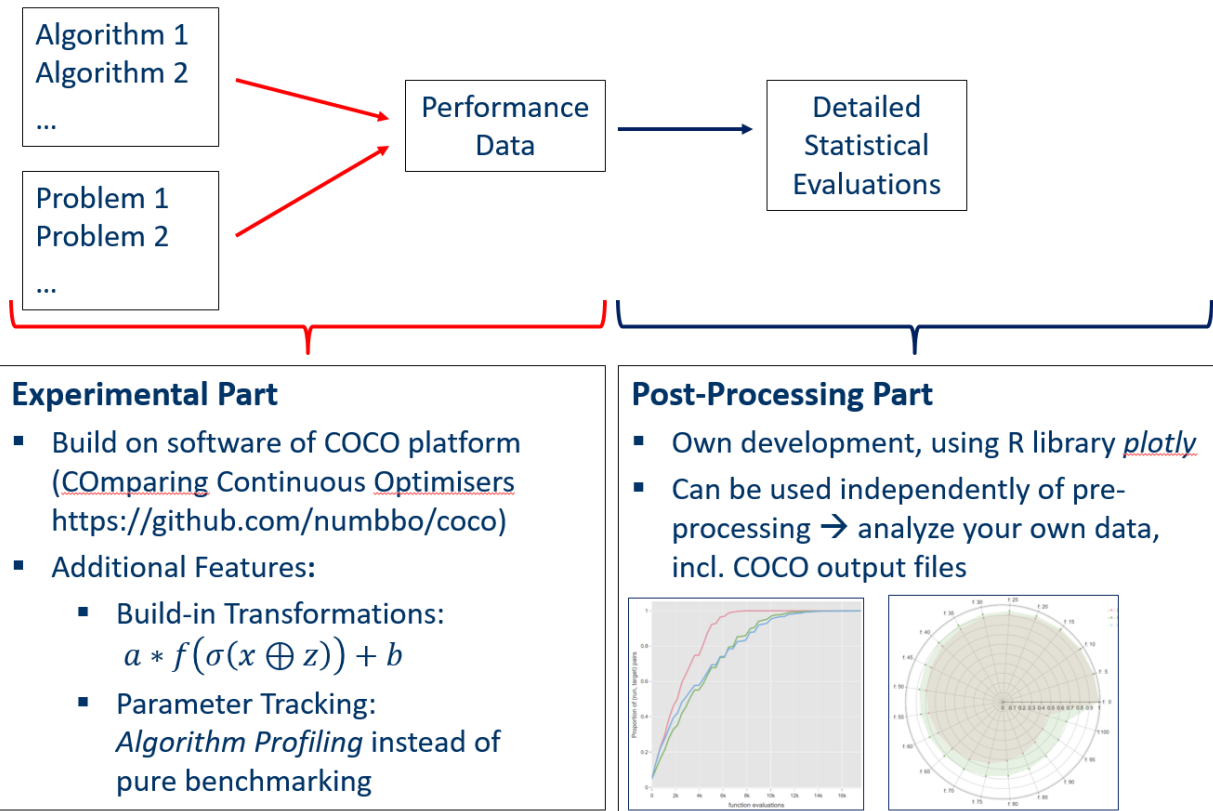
Algorithm 1
Algorithm 2
...

Problem 1
Problem 2
...

Performance Data

Detailed Statistical Evaluations

Experimental Part

- Build on software of COCO platform (COmparing Continuous Optimisers https://github.com/numbbo/coco)
- Additional Features:
  - Build-in Transformations: $a * f\left(\sigma(x \oplus z)\right) + b$
  - Parameter Tracking: *Algorithm Profiling* instead of pure benchmarking

Post-Processing Part

- Own development, using R library *plotly*
- Can be used independently of pre-processing → analyze your own data, incl. COCO output files

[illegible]